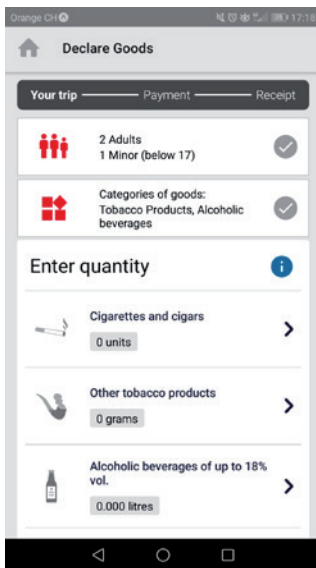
Orange CH 17:18

Declare Goods

Your trip Payment Receipt

2 Adults
1 Minor (below 17)

Categories of goods:
Tobacco Products, Alcoholic beverages

Enter quantity

Cigarettes and cigars
0 units

Other tobacco products
0 grams

Alcoholic beverages of up to 18% vol.
0.000 litres